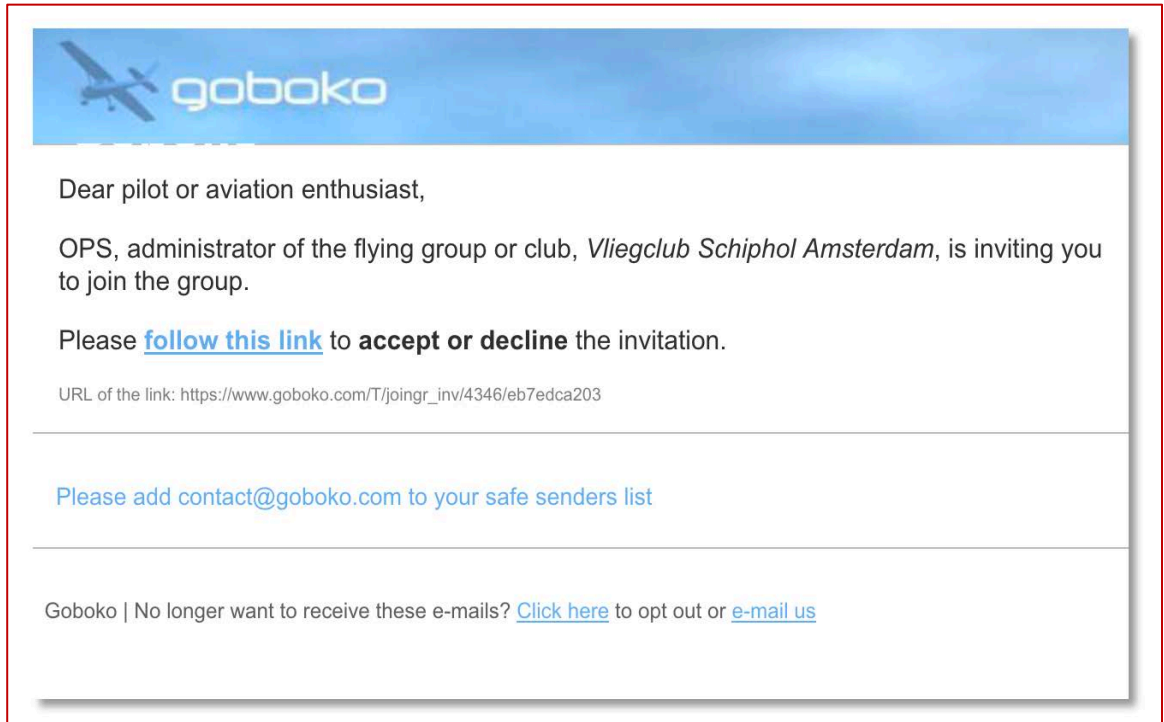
goboko

Dear pilot or aviation enthusiast,

OPS, administrator of the flying group or club, *Vliegclub Schiphol Amsterdam*, is inviting you to join the group.

Please **follow this link** to **accept or decline** the invitation.

URL of the link: https://www.goboko.com/T/joingr_inv/4346/eb7edca203

Please add contact@goboko.com to your safe senders list

Goboko | No longer want to receive these e-mails? Click here to opt out or e-mail us